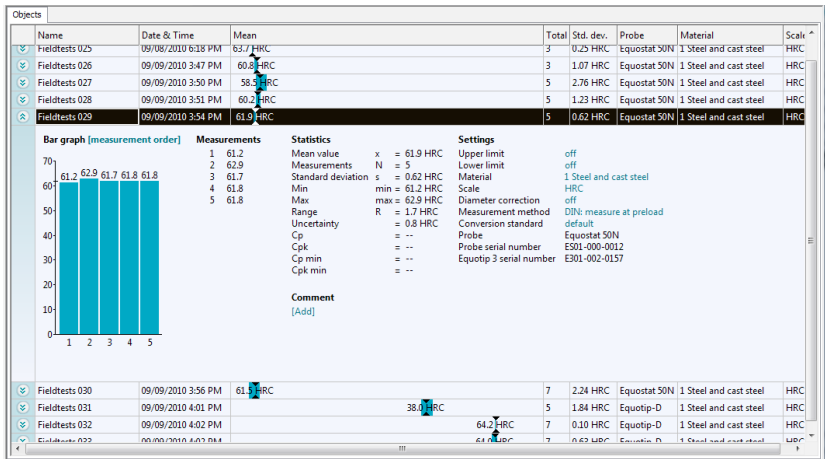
Objects

| | Name | Date & Time | Mean | Total | Std. dev. | Probe | Material | Scale |
|---|---|---|---|---|---|---|---|---|
| | Fieldtests 025 | 09/08/2010 6:18 PM | 63.7 HRC | 3 | 0.25 HRC | Equostat 50N | 1 Steel and cast steel | HRC |
| | Fieldtests 026 | 09/09/2010 3:47 PM | 60.8 HRC | 3 | 1.07 HRC | Equostat 50N | 1 Steel and cast steel | HRC |
| | Fieldtests 027 | 09/09/2010 3:50 PM | 58.5 HRC | 5 | 2.76 HRC | Equostat 50N | 1 Steel and cast steel | HRC |
| | Fieldtests 028 | 09/09/2010 3:51 PM | 60.2 HRC | 5 | 1.23 HRC | Equostat 50N | 1 Steel and cast steel | HRC |
| | Fieldtests 029 | 09/09/2010 3:54 PM | 61.9 HRC | 5 | 0.62 HRC | Equostat 50N | 1 Steel and cast steel | HRC |

Bar graph [measurement order]

70
60
50
40
30
20
10
0

61.2 62.9 61.7 61.8 61.8

1 2 3 4 5

Measurements
1 61.2
2 62.9
3 61.7
4 61.8
5 61.8

Statistics
Mean value x = 61.9 HRC
Measurements N = 5
Standard deviation s = 0.62 HRC
Min min = 61.2 HRC
Max max = 62.9 HRC
Range R = 1.7 HRC
Uncertainty = 0.8 HRC
Cp = --
Cpk = --
Cp min = --
Cpk min = --

Comment
[Add]

Settings
Upper limit off
Lower limit off
Material 1 Steel and cast steel
Scale HRC
Diameter correction off
Measurement method DIN: measure at preload
Conversion standard default
Probe Equostat 50N
Probe serial number ES01-000-0012
Equotip 3 serial number E301-002-0157

| | Name | Date & Time | Mean | Total | Std. dev. | Probe | Material | Scale |
|---|---|---|---|---|---|---|---|---|
| | Fieldtests 030 | 09/09/2010 3:56 PM | 61.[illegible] HRC | 7 | 2.24 HRC | Equostat 50N | 1 Steel and cast steel | HRC |
| | Fieldtests 031 | 09/09/2010 4:01 PM | 38.0 HRC | 5 | 1.84 HRC | Equotip-D | 1 Steel and cast steel | HRC |
| | Fieldtests 032 | 09/09/2010 4:02 PM | 64.2 HRC | 7 | 0.10 HRC | Equotip-D | 1 Steel and cast steel | HRC |
| | Fieldtests 033 | 09/09/2010 4:02 PM | 64.0 HRC | 7 | 0.63 HRC | Equotip-D | 1 Steel and cast steel | HRC |